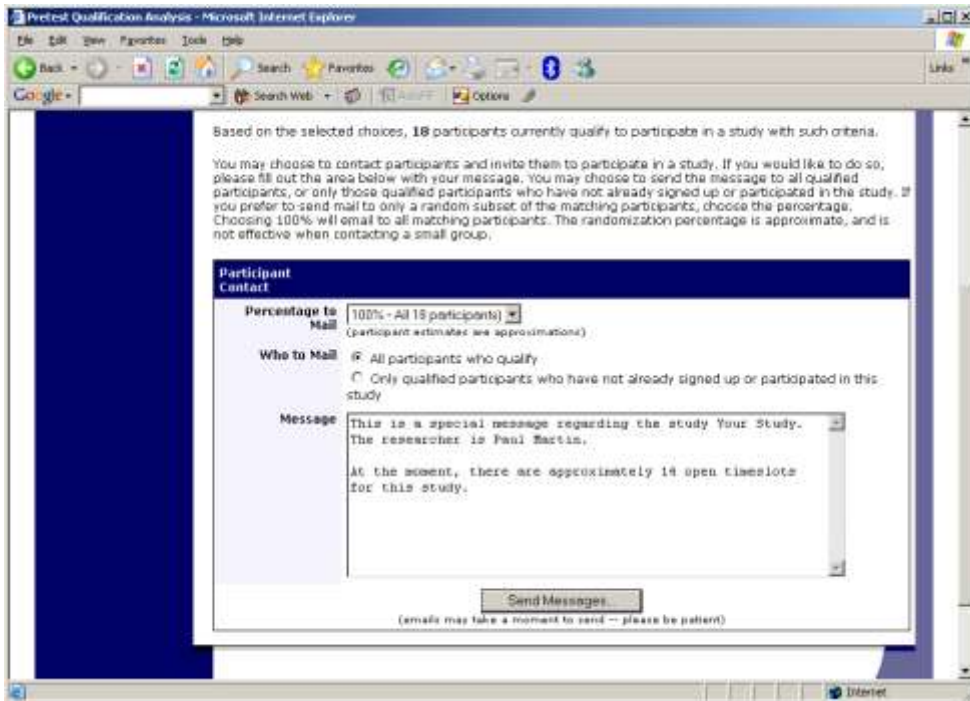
Pretest Qualification Analysis - Microsoft Internet Explorer

File Edit View Favorites Tools Help

Back Search Favorites

Links

Google Search Web Options

Based on the selected choices, **18** participants currently qualify to participate in a study with such criteria.

You may choose to contact participants and invite them to participate in a study. If you would like to do so, please fill out the area below with your message. You may choose to send the message to all qualified participants, or only those qualified participants who have not already signed up or participated in the study. If you prefer to send mail to only a random subset of the matching participants, choose the percentage. Choosing 100% will email to all matching participants. The randomization percentage is approximate, and is not effective when contacting a small group.

Participant Contact

Percentage to Mail: 100% - All 18 participants)
(participant estimates are approximations)

Who to Mail: All participants who qualify
Only qualified participants who have not already signed up or participated in this study

Message: This is a special message regarding the study Your Study. The researcher is Paul Martin.

At the moment, there are approximately 14 open timeslots for this study.

Send Messages...
(emails may take a moment to send -- please be patient)

Internet